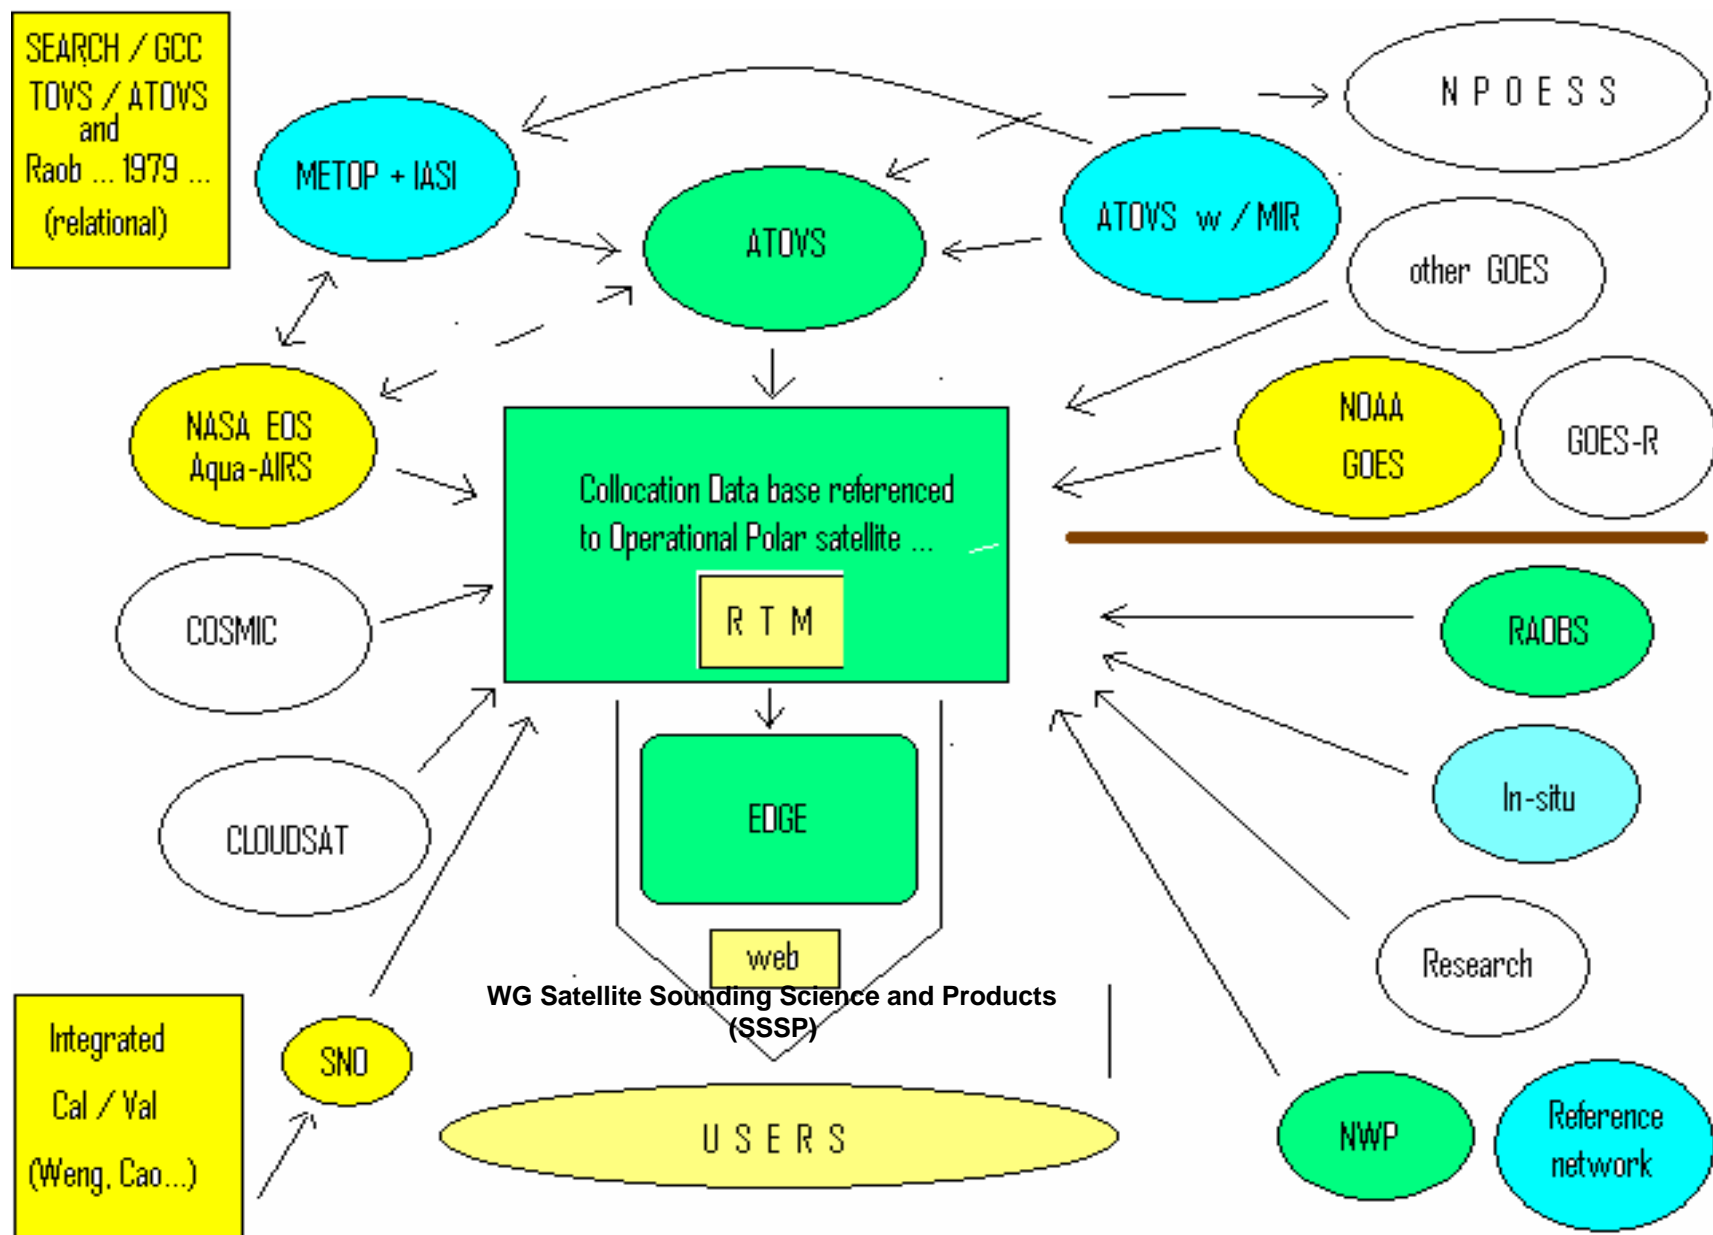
SEARCH / GCC
TOVS / ATOVS
and
Raob ... 1979 ...
(relational)

METOP + IASI

N P O E S S

ATOVS

ATOVS w / MIR

other GOES

NASA EOS
Aqua-AIRS

NOAA
GOES

GOES-R

Collocation Data base referenced to Operational Polar satellite ...

R T M

COSMIC

RAOBS

EDGE

In-situ

CLOUDSAT

web

Research

WG Satellite Sounding Science and Products (SSSP)

Integrated
Cal / Val
(Weng, Cao...)

SNO

U S E R S

NWP

Reference
network